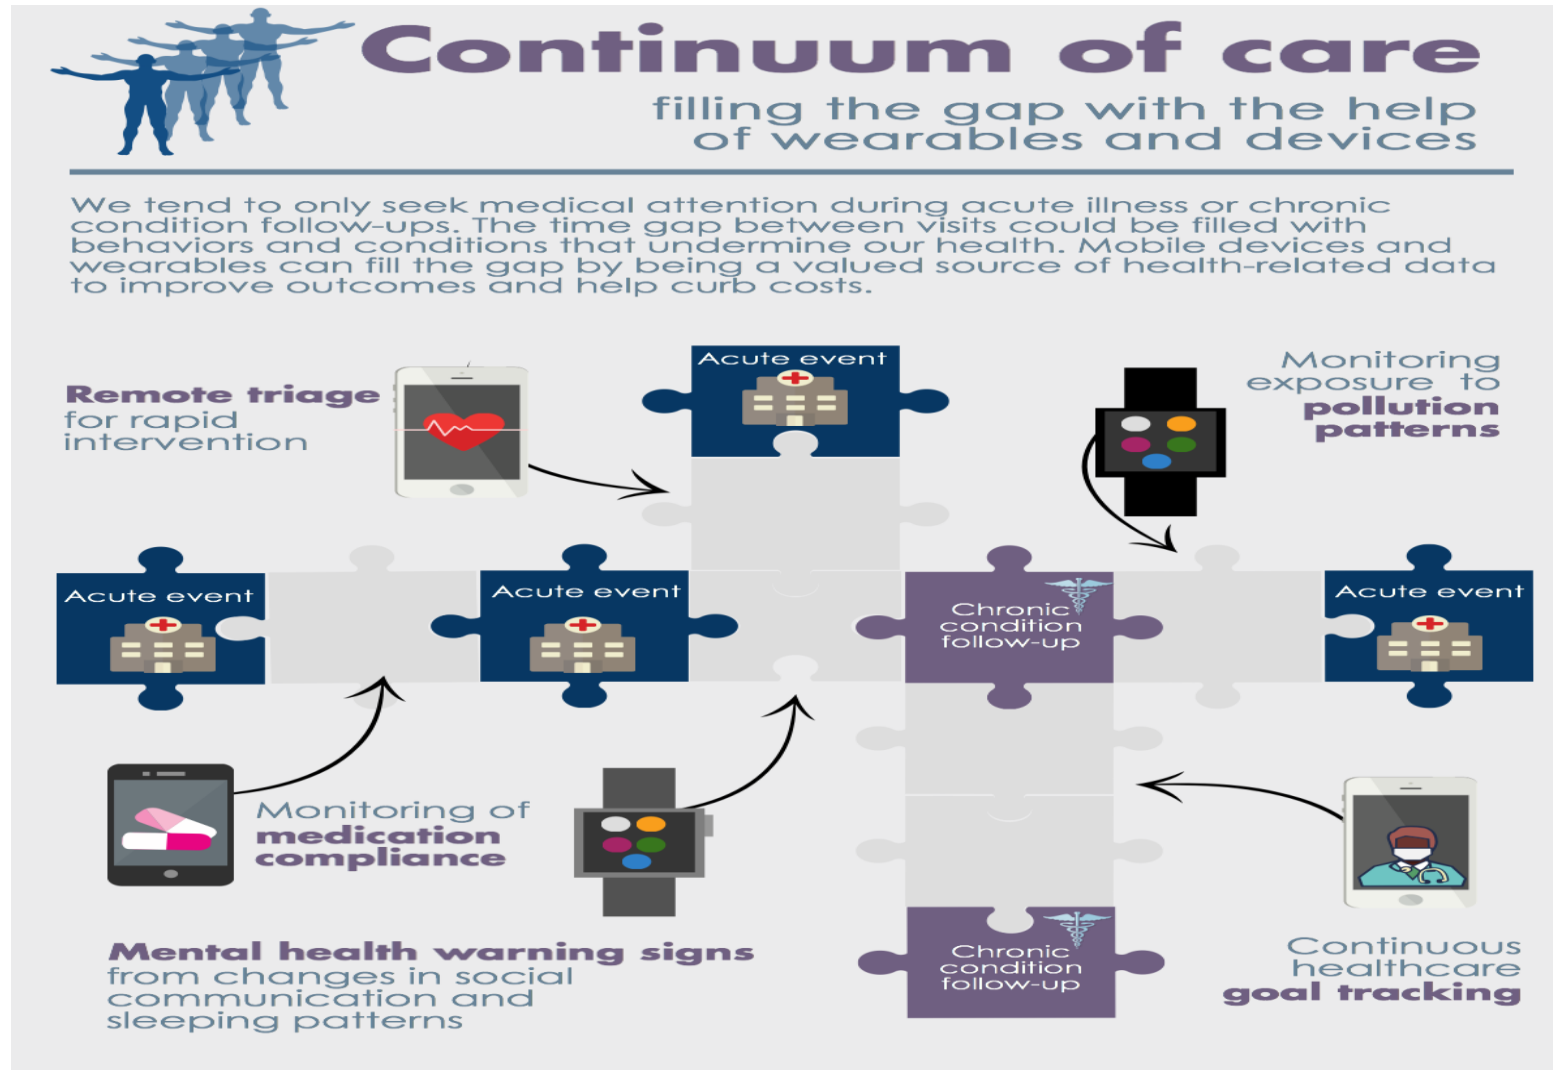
Continuum of care

filling the gap with the help of wearables and devices

We tend to only seek medical attention during acute illness or chronic condition follow-ups. The time gap between visits could be filled with behaviors and conditions that undermine our health. Mobile devices and wearables can fill the gap by being a valued source of health-related data to improve outcomes and help curb costs.

Remote triage for rapid intervention

Acute event

Monitoring exposure to pollution patterns

Acute event

Acute event

Chronic condition follow-up

Acute event

Monitoring of medication compliance

Chronic condition follow-up

Mental health warning signs from changes in social communication and sleeping patterns

Continuous healthcare goal tracking